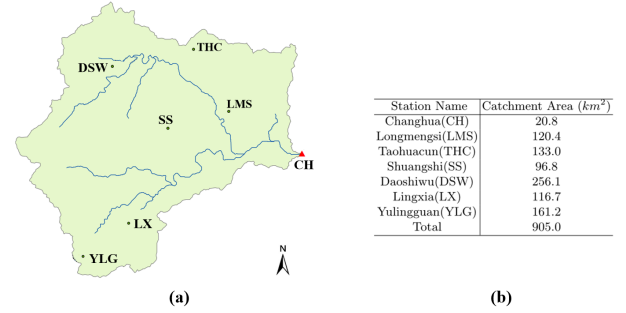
THC
DSW
LMS
SS
CH
LX
YLG
N

(a)

| Station Name | Catchment Area ($km^2$) |
|---|---|
| Changhua(CH) | 20.8 |
| Longmengsi(LMS) | 120.4 |
| Taohuacun(THC) | 133.0 |
| Shuangshi(SS) | 96.8 |
| Daoshiwu(DSW) | 256.1 |
| Lingxia(LX) | 116.7 |
| Yulingguan(YLG) | 161.2 |
| Total | 905.0 |

(b)